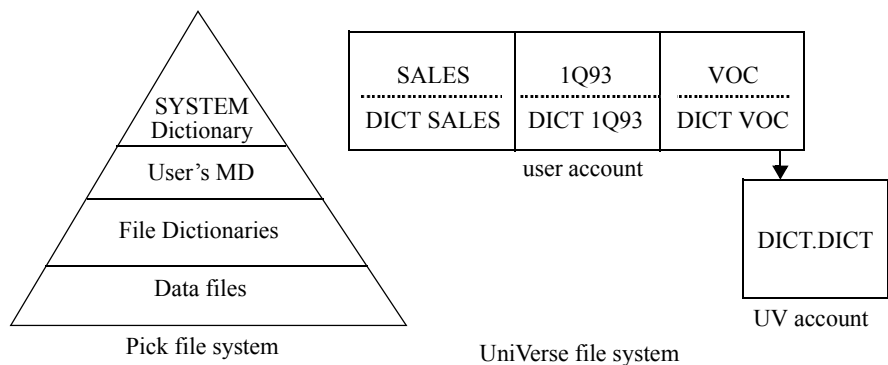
SYSTEM Dictionary

User's MD

File Dictionaries

Data files

Pick file system

| SALES | 1Q93 | VOC |
|---|---|---|
| DICT SALES | DICT 1Q93 | DICT VOC |

user account

DICT.DICT

UV account

UniVerse file system